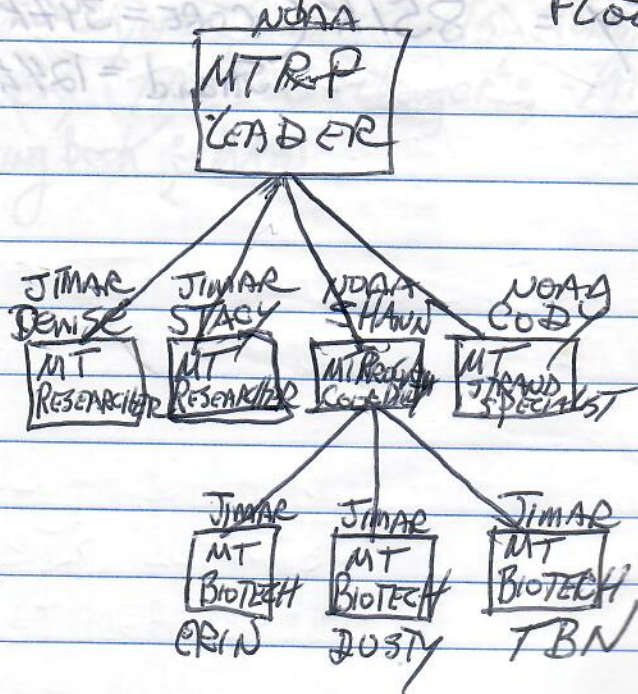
NOAA
MTRP
LEADER

FLO

JIMAR
DENISE
MT
RESEARCHER

JIMAR
STACY
MT
RESEARCHER

NOAA
SHAWN
MT PROGRAM COORDINATOR

NOAA
CODY
MT
STRAND SPECIALIST

JIMAR
MT
BIOTECH
ERIN

JIMAR
MT
BIOTECH
DUSTY

JIMAR
MT
BIOTECH
TBN